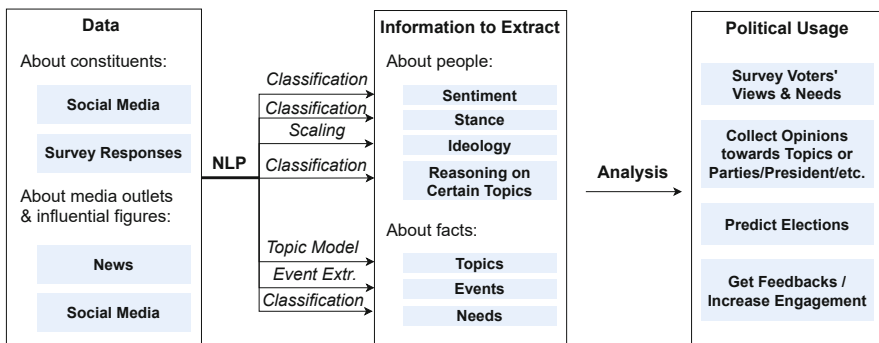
Data

About constituents:

Social Media

Survey Responses

About media outlets & influential figures:

News

Social Media

NLP

Classification

Classification

Scaling

Classification

Topic Model

Event Extr.

Classification

Information to Extract

About people:

Sentiment

Stance

Ideology

Reasoning on Certain Topics

About facts:

Topics

Events

Needs

Analysis

Political Usage

Survey Voters' Views & Needs

Collect Opinions towards Topics or Parties/President/etc.

Predict Elections

Get Feedbacks / Increase Engagement